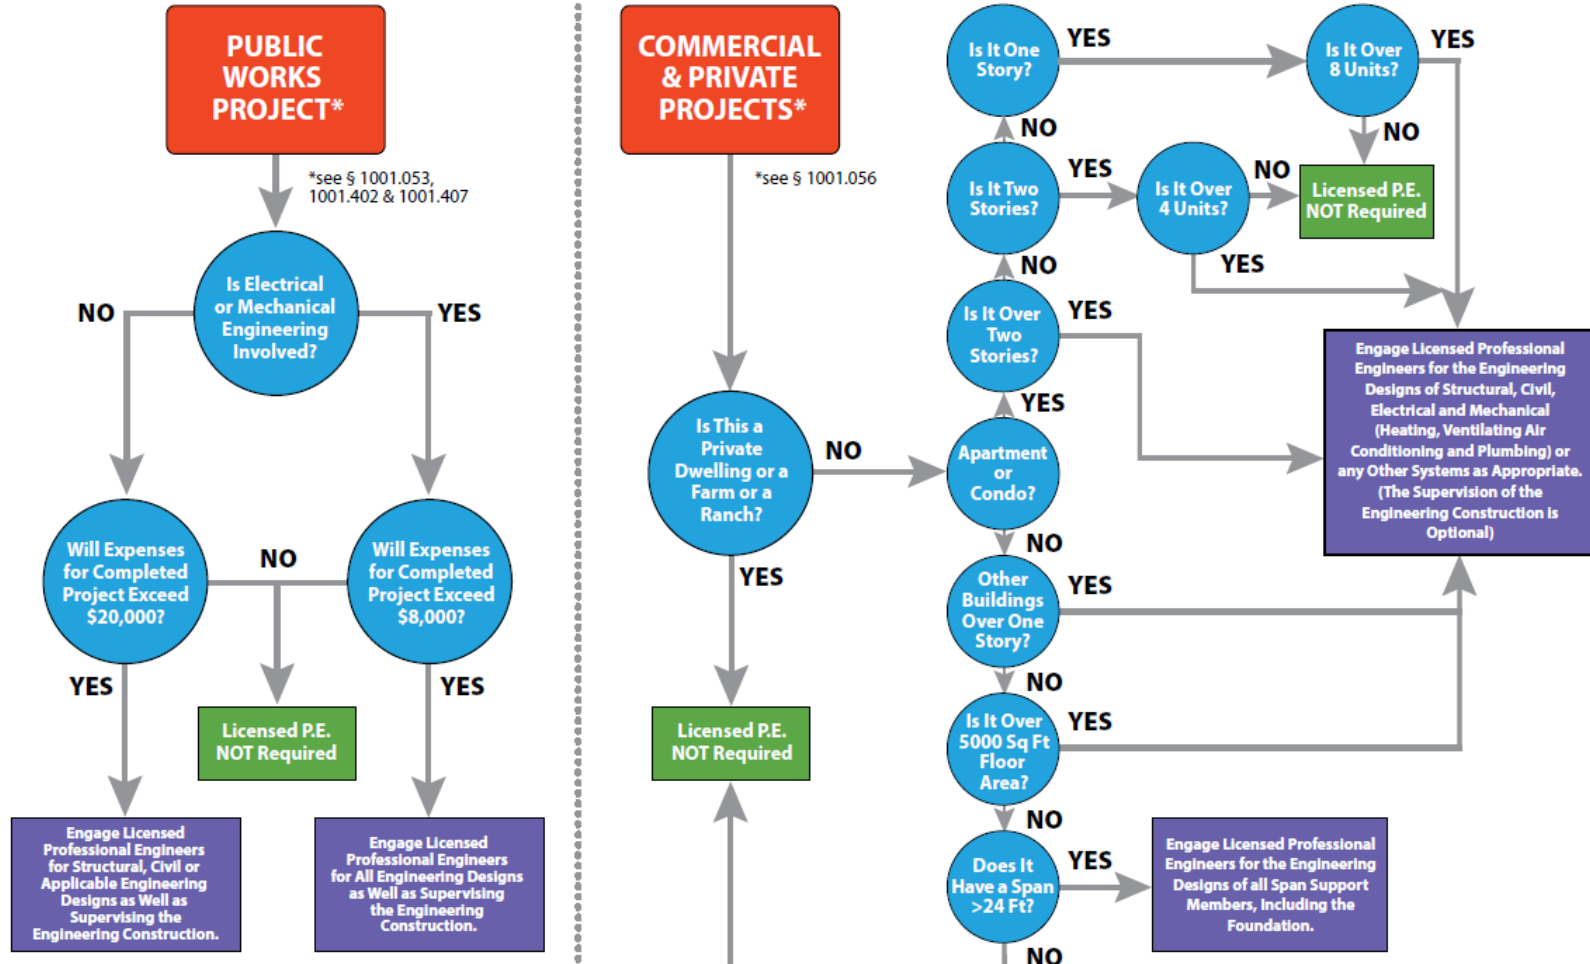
PUBLIC WORKS PROJECT*

*see § 1001.053, 1001.402 & 1001.407

Is Electrical or Mechanical Engineering Involved?

NO

YES

Will Expenses for Completed Project Exceed $20,000?

NO

Will Expenses for Completed Project Exceed $8,000?

YES

Licensed P.E. NOT Required

YES

Engage Licensed Professional Engineers for Structural, Civil or Applicable Engineering Designs as Well as Supervising the Engineering Construction.

Engage Licensed Professional Engineers for All Engineering Designs as Well as Supervising the Engineering Construction.

COMMERCIAL & PRIVATE PROJECTS*

*see § 1001.056

Is This a Private Dwelling or a Farm or a Ranch?

NO

YES

Licensed P.E. NOT Required

Is It One Story?

YES

Is It Over 8 Units?

YES

NO

NO

Is It Two Stories?

YES

Is It Over 4 Units?

NO

Licensed P.E. NOT Required

NO

YES

Is It Over Two Stories?

YES

Engage Licensed Professional Engineers for the Engineering Designs of Structural, Civil, Electrical and Mechanical (Heating, Ventilating Air Conditioning and Plumbing) or any Other Systems as Appropriate. (The Supervision of the Engineering Construction is Optional)

YES

Apartment or Condo?

NO

Other Buildings Over One Story?

YES

NO

Is It Over 5000 Sq Ft Floor Area?

YES

NO

Does It Have a Span >24 Ft?

YES

Engage Licensed Professional Engineers for the Engineering Designs of all Span Support Members, Including the Foundation.

NO